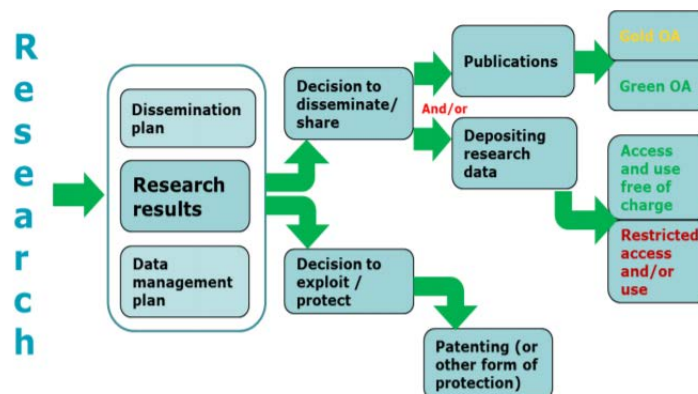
R
e
s
e
a
r
c
h

Dissemination plan

Research results

Data management plan

Decision to disseminate/ share

Decision to exploit / protect

Publications

And/or

Depositing research data

Gold OA

Green OA

Access and use free of charge

Restricted access and/or use

Patenting (or other form of protection)